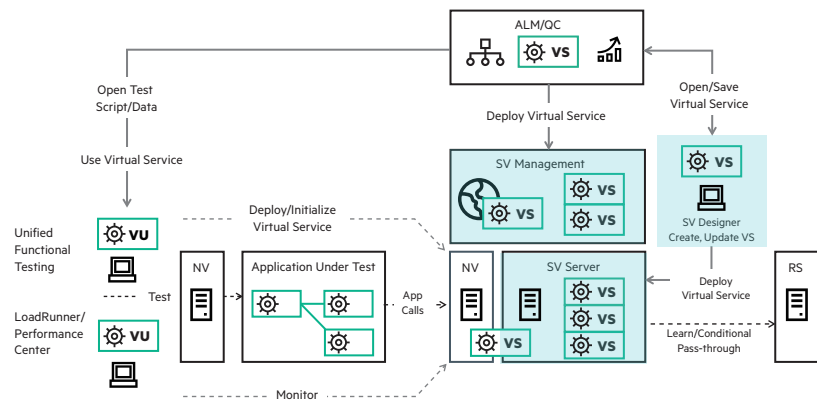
ALM/QC

VS

Open Test Script/Data

Use Virtual Service

Deploy Virtual Service

Open/Save Virtual Service

SV Management

VS

VS

VS

VS

SV Designer Create, Update VS

Unified Functional Testing

VU

Deploy/Initialize Virtual Service

NV

Application Under Test

NV

SV Server

Deploy Virtual Service

RS

Test

App Calls

VS

VS

VS

VS

LoadRunner/ Performance Center

VU

Learn/Conditional Pass-through

Monitor